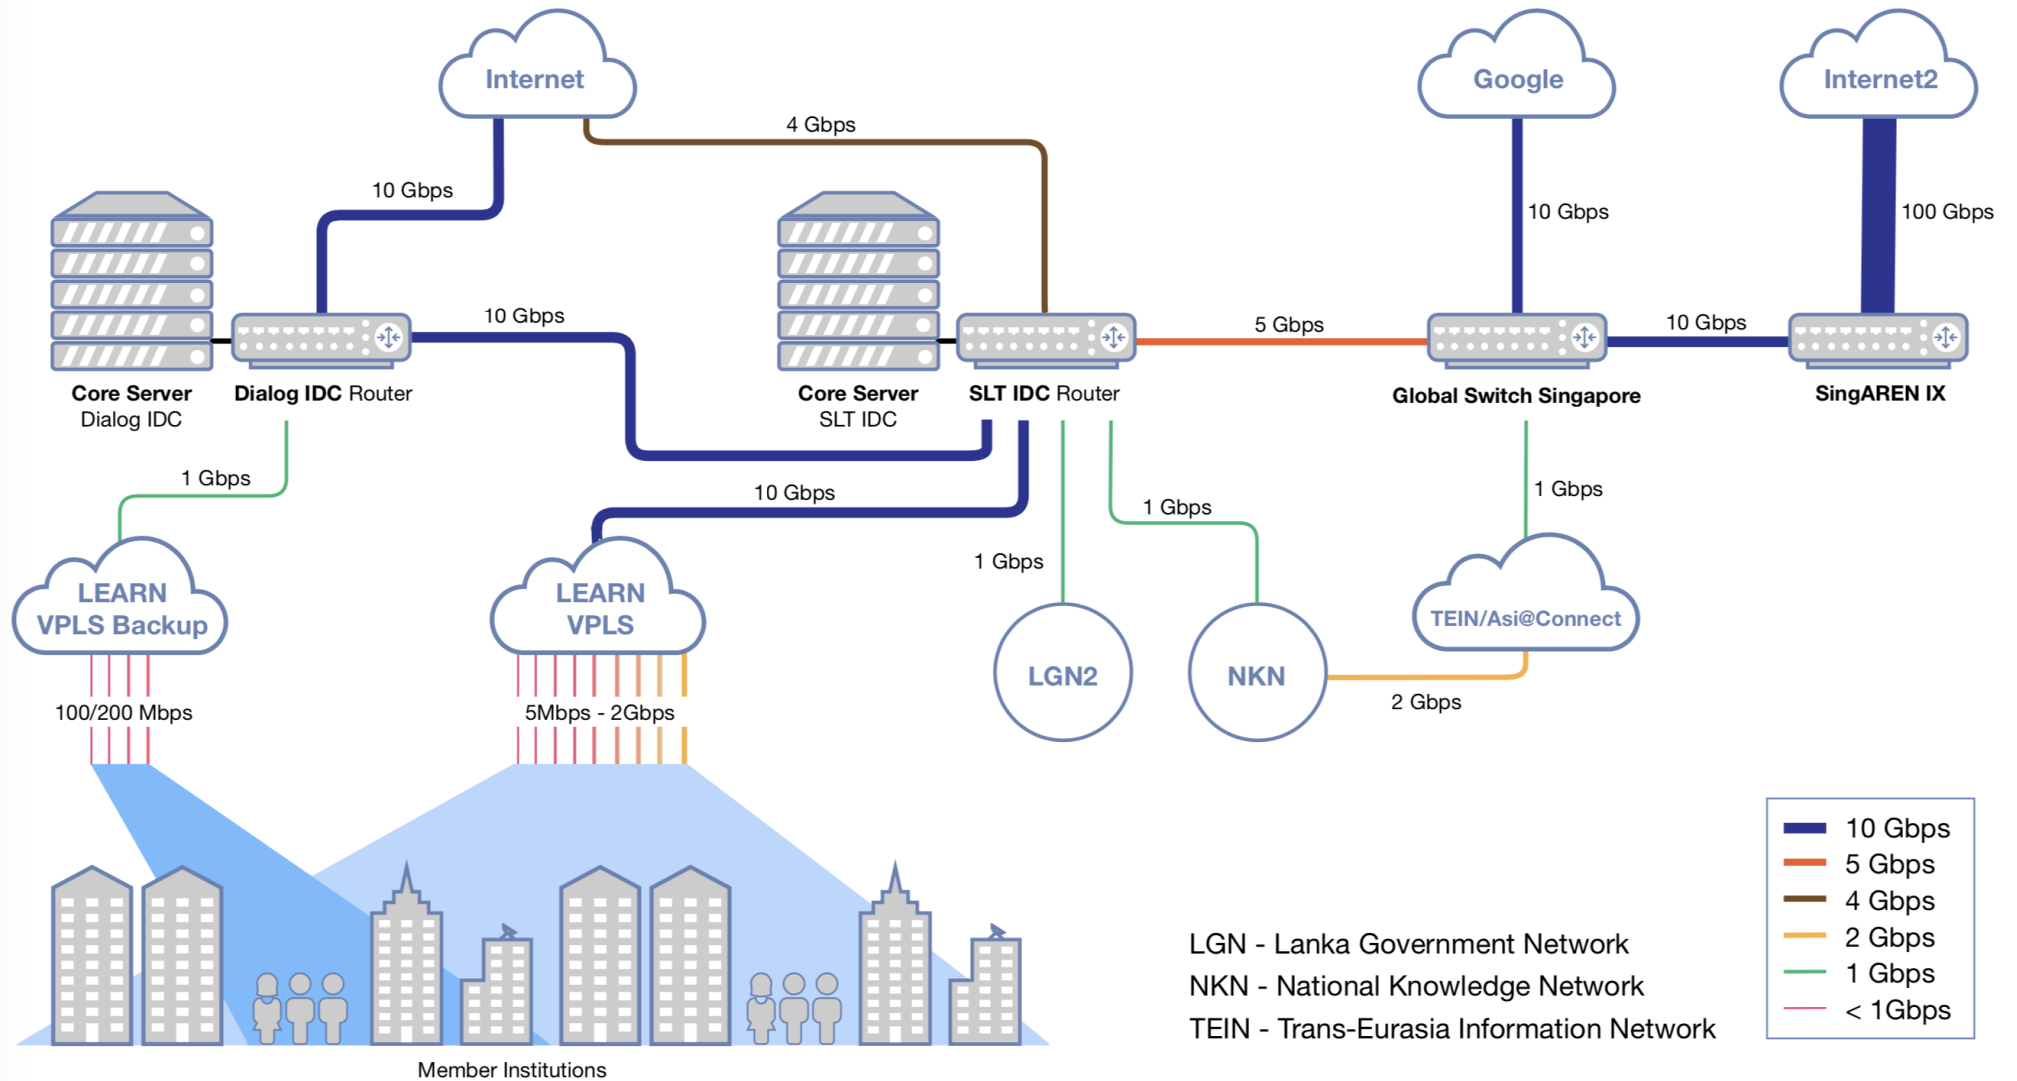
Internet

Google

Internet2

4 Gbps

10 Gbps

10 Gbps

100 Gbps

10 Gbps

5 Gbps

10 Gbps

Core Server
Dialog IDC

Dialog IDC Router

Core Server
SLT IDC

SLT IDC Router

Global Switch Singapore

SingAREN IX

1 Gbps

10 Gbps

1 Gbps

1 Gbps

1 Gbps

LEARN
VPLS Backup

LEARN
VPLS

LGN2

NKN

TEIN/Asi@Connect

100/200 Mbps

5Mbps - 2Gbps

2 Gbps

Member Institutions

LGN - Lanka Government Network
NKN - National Knowledge Network
TEIN - Trans-Eurasia Information Network

10 Gbps
5 Gbps
4 Gbps
2 Gbps
1 Gbps
< 1Gbps